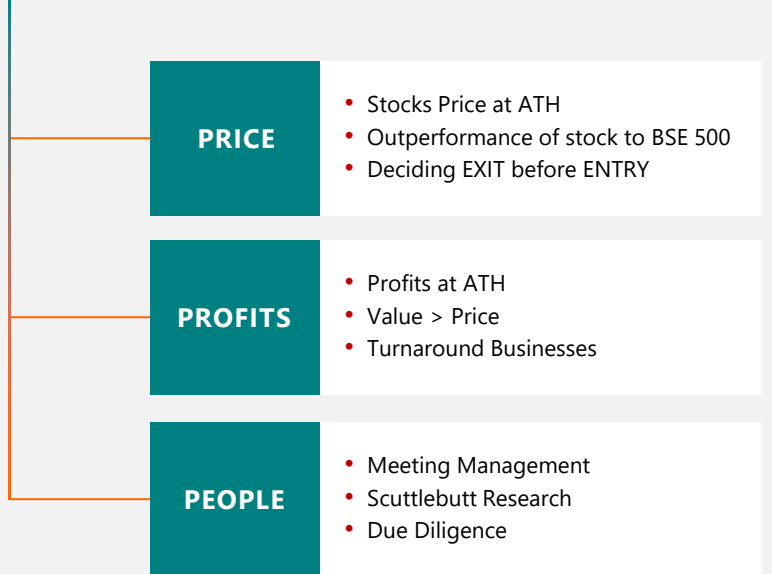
PRICE

- Stocks Price at ATH
- Outperformance of stock to BSE 500
- Deciding EXIT before ENTRY

PROFITS

- Profits at ATH
- Value > Price
- Turnaround Businesses

PEOPLE

- Meeting Management
- Scuttlebutt Research
- Due Diligence